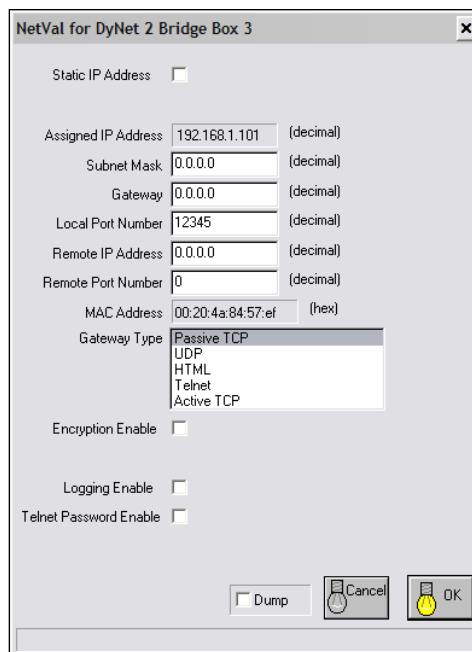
NetVal for DyNet 2 Bridge Box 3

×

Static IP Address

Assigned IP Address 192.168.1.101 (decimal)

Subnet Mask 0.0.0.0 (decimal)

Gateway 0.0.0.0 (decimal)

Local Port Number 12345 (decimal)

Remote IP Address 0.0.0.0 (decimal)

Remote Port Number 0 (decimal)

MAC Address 00:20:4a:84:57:ef (hex)

Gateway Type Passive TCP
UDP
HTML
Telnet
Active TCP

Encryption Enable

Logging Enable

Telnet Password Enable

Dump

Cancel

OK